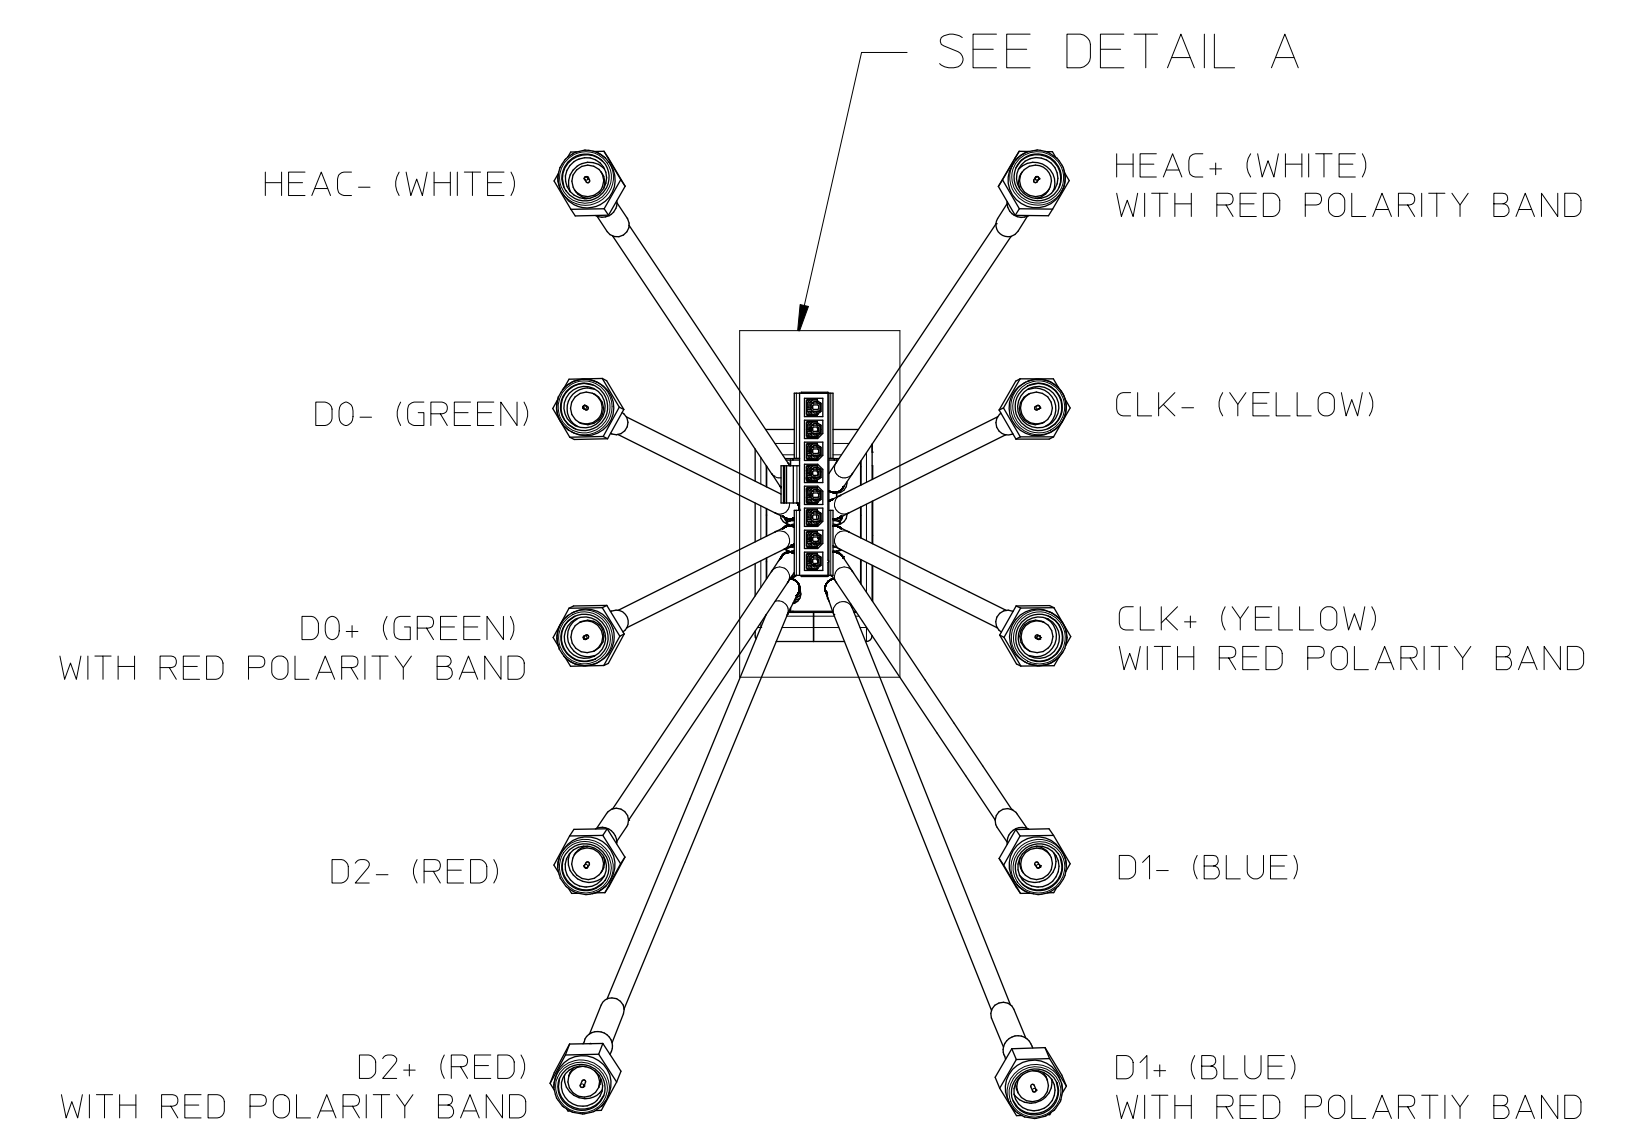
SEE DETAIL A

HEAC- (WHITE)

HEAC+ (WHITE)
WITH RED POLARITY BAND

D0- (GREEN)

CLK- (YELLOW)

D0+ (GREEN)
WITH RED POLARITY BAND

CLK+ (YELLOW)
WITH RED POLARITY BAND

D2- (RED)

D1- (BLUE)

D2+ (RED)
WITH RED POLARITY BAND

D1+ (BLUE)
WITH RED POLARTIY BAND